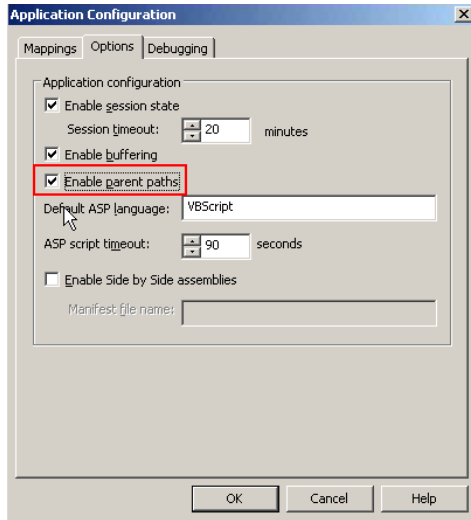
Application Configuration

Mappings
Options
Debugging

Application configuration

Enable session state

Session timeout: 20 minutes

Enable buffering

Enable parent paths

Default ASP language: VBScript

ASP script timeout: 90 seconds

Enable Side by Side assemblies

Manifest file name:

OK
Cancel
Help